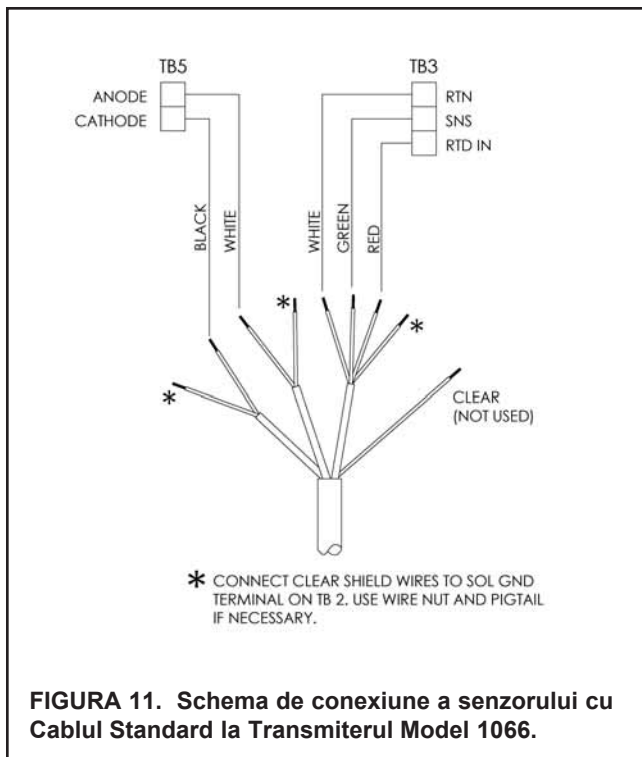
TB5
ANODE
CATHODE

TB3
RTN
SNS
RTD IN

BLACK
WHITE
WHITE
GREEN
RED

*
*
*

CLEAR
(NOT USED)

* CONNECT CLEAR SHIELD WIRES TO SOL GND TERMINAL ON TB 2. USE WIRE NUT AND PIGTAIL IF NECESSARY.

FIGURA 11. Schema de conexiune a senzorului cu Cablul Standard la Transmiterul Model 1066.